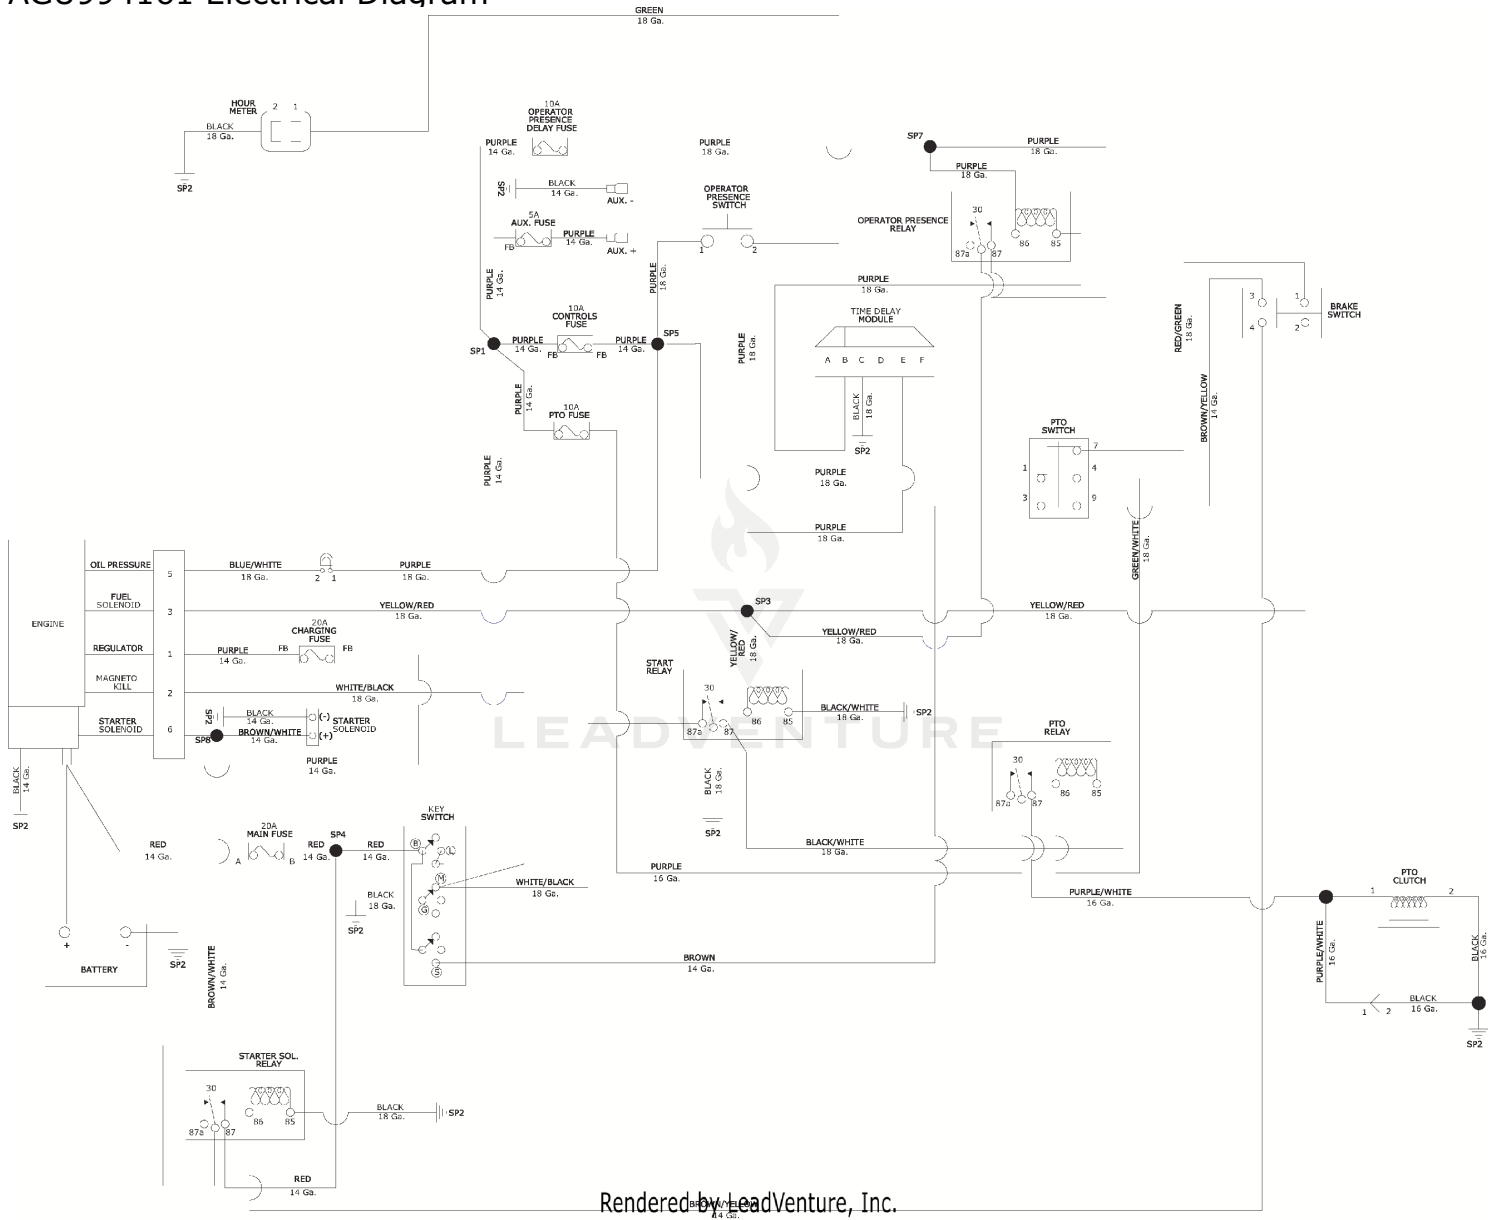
AG89 4161 Electrical Diagram

GREEN
18 Ga.

HOUR METER
2 1
BLACK
18 Ga.
SP2

10A
OPERATOR PRESENCE DELAY FUSE

PURPLE
14 Ga.

PURPLE
18 Ga.

SP7
PURPLE
18 Ga.

PURPLE
18 Ga.

SP2
BLACK
14 Ga.
AUX. -

5A
AUX. FUSE
FB
PURPLE
14 Ga.
AUX. +

OPERATOR PRESENCE SWITCH
1 2

OPERATOR PRESENCE RELAY
30
87a 87
86 85

PURPLE
14 Ga.

PURPLE
18 Ga.

PURPLE
18 Ga.

3 1
4 2
BRAKE SWITCH

RED/GREEN
18 Ga.

10A
CONTROLS FUSE
SP1
PURPLE
14 Ga.
FB
FB
PURPLE
14 Ga.
SP5

PURPLE
18 Ga.

TIME DELAY MODULE
A B C D E F

BROWN/YELLOW
14 Ga.

PURPLE
14 Ga.
10A
PTO FUSE

BLACK
18 Ga.
SP2

PTO SWITCH
7
1 4
3 9

PURPLE
14 Ga.

PURPLE
18 Ga.

PURPLE
18 Ga.

GREEN/WHITE
18 Ga.

ENGINE
OIL PRESSURE 5
FUEL SOLENOID 3
REGULATOR 1
MAGNETO KILL 2
STARTER SOLENOID 6

BLUE/WHITE
18 Ga.
2 1
PURPLE
18 Ga.

YELLOW/RED
18 Ga.
SP3
YELLOW/RED
18 Ga.

YELLOW/RED
18 Ga.

20A
CHARGING FUSE
PURPLE
14 Ga.
FB FB

YELLOW/RED
18 Ga.

START RELAY
30
87a 87
86 85
BLACK/WHITE
18 Ga.
SP2

WHITE/BLACK
18 Ga.

SP2
BLACK
14 Ga.
(-) STARTER SOLENOID
SP8
BROWN/WHITE
14 Ga.
(+)

PURPLE
14 Ga.

PTO RELAY
30
87a 87
86 85

BLACK
14 Ga.
SP2

BLACK
18 Ga.
SP2

RED
14 Ga.

20A
MAIN FUSE
A B
SP4
RED
14 Ga.
RED
14 Ga.

KEY SWITCH
B
M
G
S

BLACK/WHITE
18 Ga.

PURPLE
16 Ga.

WHITE/BLACK
18 Ga.

BLACK
18 Ga.
SP2

PURPLE/WHITE
16 Ga.

PTO CLUTCH
1 2

PURPLE/WHITE
16 Ga.

BLACK
16 Ga.

BLACK
16 Ga.
1 2
SP2

+ -
BATTERY
SP2

BROWN/WHITE
14 Ga.

BROWN
14 Ga.

STARTER SOL. RELAY
30
87a 87
86 85
BLACK
18 Ga.
SP2

RED
14 Ga.

BROWN/YELLOW
14 Ga.

LEADVENTURE

Rendered by LeadVenture, Inc.